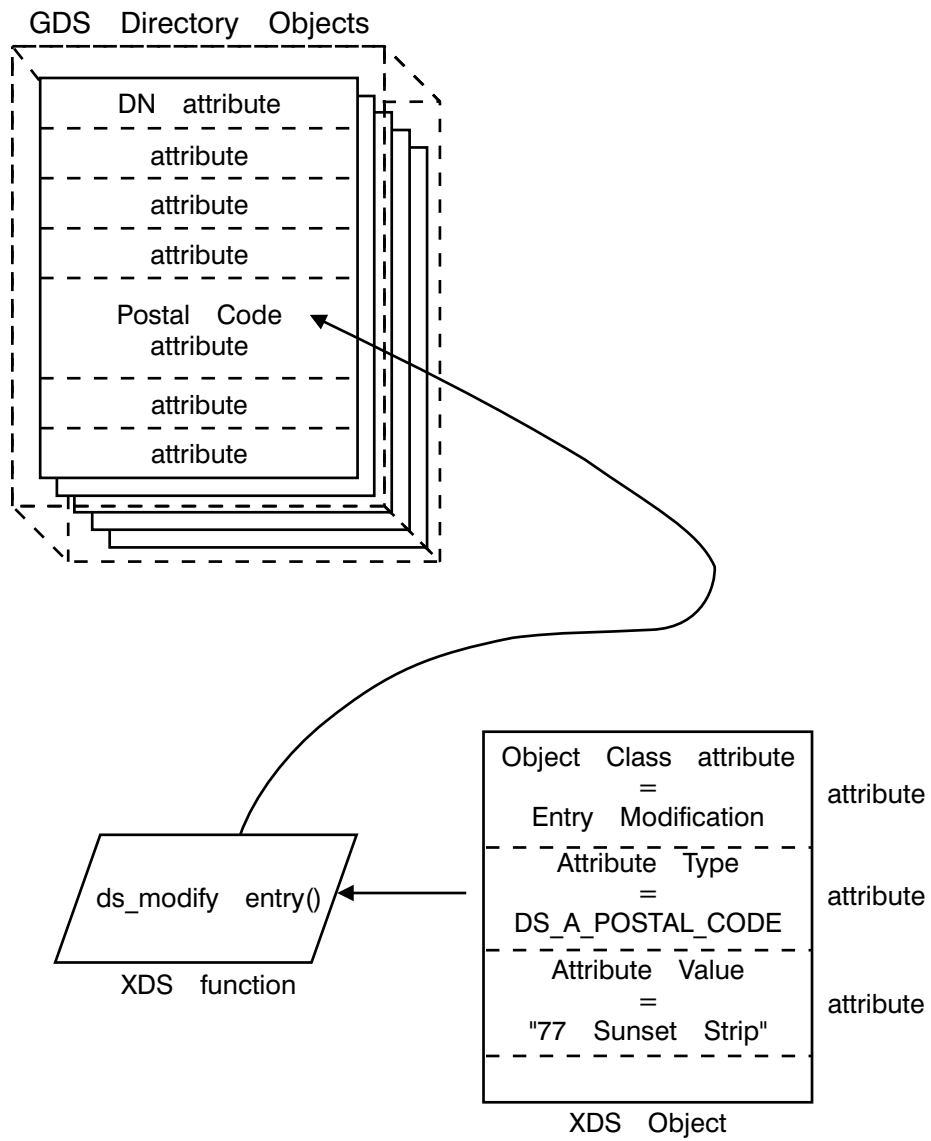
GDS Directory Objects

DN attribute

attribute

attribute

attribute

Postal Code attribute

attribute

attribute

Object Class attribute = Entry Modification

attribute

Attribute Type = DS_A_POSTAL_CODE

attribute

Attribute Value = "77 Sunset Strip"

attribute

ds_modify entry()

XDS function

XDS Object